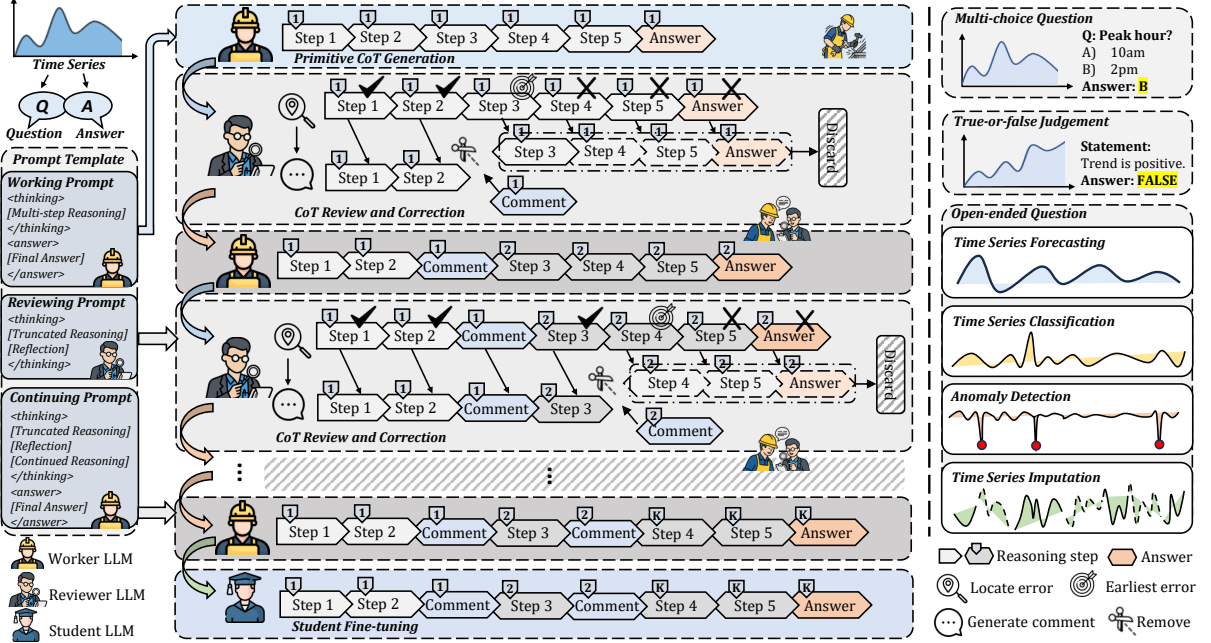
Time Series

Q A

Question Answer

Prompt Template

Working Prompt
<thinking>
[Multi-step Reasoning]
</thinking>
<answer>
[Final Answer]
</answer>

Reviewing Prompt
<thinking>
[Truncated Reasoning]
[Reflection]
</thinking>

Continuing Prompt
<thinking>
[Truncated Reasoning]
[Reflection]
[Continued Reasoning]
</thinking>
<answer>
[Final Answer]
</answer>

Worker LLM

Reviewer LLM

Student LLM

1 Step 1 1 Step 2 1 Step 3 1 Step 4 1 Step 5 1 Answer
Primitive CoT Generation

1 Step 1 1 Step 2 1 Step 3 1 Step 4 1 Step 5 1 Answer
1 Step 3 1 Step 4 1 Step 5 1 Answer
Discard
1 Step 1 1 Step 2
1 Comment
CoT Review and Correction

1 Step 1 1 Step 2 1 Comment 2 Step 3 2 Step 4 2 Step 5 2 Answer

1 Step 1 1 Step 2 1 Comment 2 Step 3 2 Step 4 2 Step 5 2 Answer
2 Step 4 2 Step 5 2 Answer
Discard
1 Step 1 1 Step 2 1 Comment 2 Step 3
2 Comment
CoT Review and Correction

1 Step 1 1 Step 2 1 Comment 2 Step 3 2 Comment K Step 4 K Step 5 K Answer

1 Step 1 1 Step 2 1 Comment 2 Step 3 2 Comment K Step 4 K Step 5 K Answer
Student Fine-tuning

Multi-choice Question
Q: Peak hour?
A) 10am
B) 2pm
Answer: B

True-or-false Judgement
Statement:
Trend is positive.
Answer: FALSE

Open-ended Question
Time Series Forecasting
Time Series Classification
Anomaly Detection
Time Series Imputation

Reasoning step Answer
Locate error Earliest error
Generate comment Remove